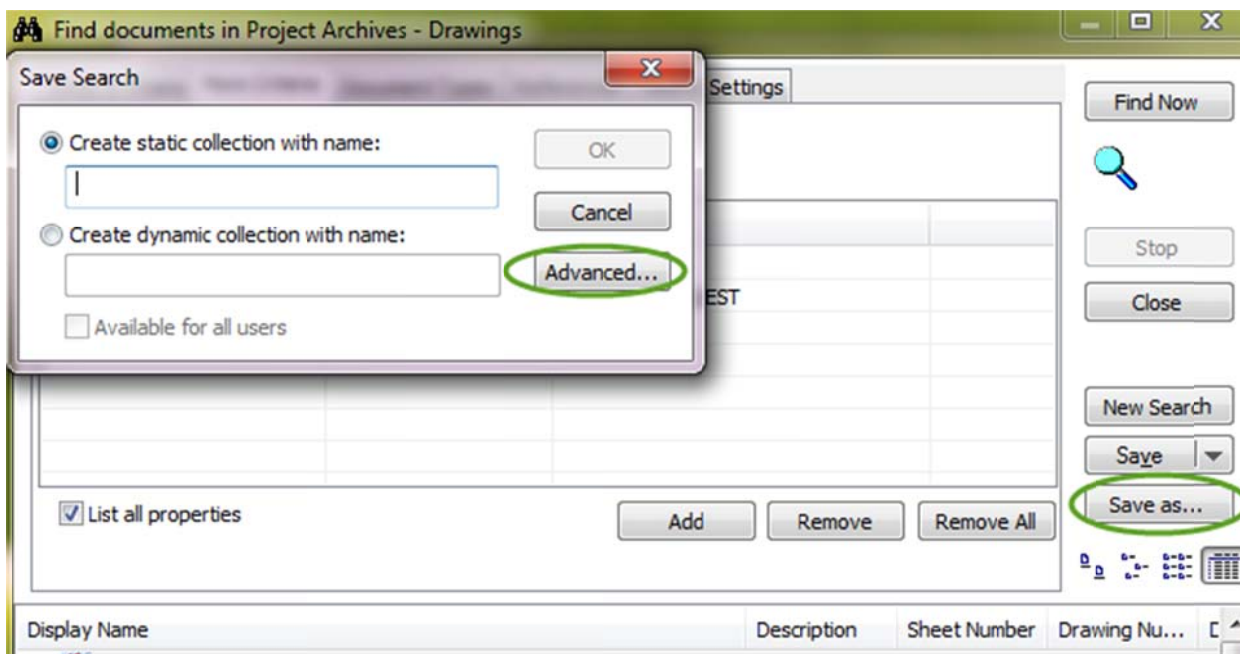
Find documents in Project Archives - Drawings

Save Search

Create static collection with name:

Create dynamic collection with name:

Available for all users

OK

Cancel

Advanced...

Settings

EST

Find Now

Stop

Close

New Search

Save

Save as...

List all properties

Add

Remove

Remove All

| Display Name | Description | Sheet Number | Drawing Nu... | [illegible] |
|---|---|---|---|---|